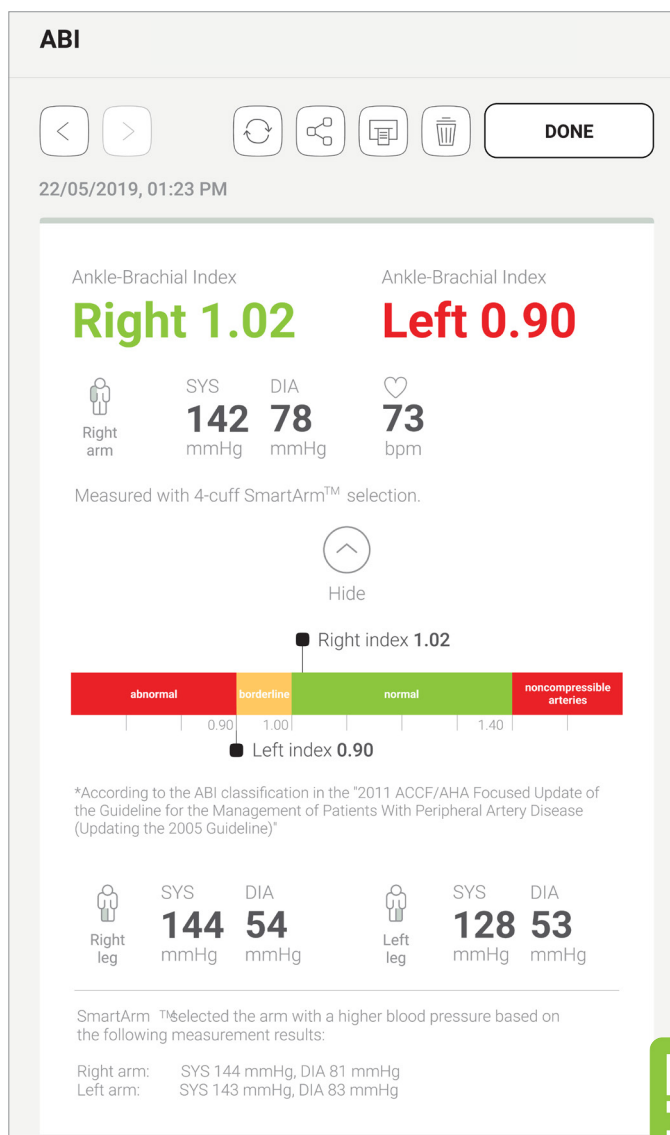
ABI

DONE

22/05/2019, 01:23 PM

Ankle-Brachial Index
Right 1.02

Ankle-Brachial Index
Left 0.90

Right arm

SYS
142
mmHg

DIA
78
mmHg

73
bpm

Measured with 4-cuff SmartArm$^{TM}$ selection.

Hide

Right index 1.02

| abnormal | borderline | normal | noncompressible arteries |
|---|---|---|---|

0.90 1.00 1.40

Left index 0.90

*According to the ABI classification in the "2011 ACCF/AHA Focused Update of the Guideline for the Management of Patients With Peripheral Artery Disease (Updating the 2005 Guideline)"

Right leg

SYS
144
mmHg

DIA
54
mmHg

Left leg

SYS
128
mmHg

DIA
53
mmHg

SmartArm $^{TM}$selected the arm with a higher blood pressure based on the following measurement results:

Right arm: SYS 144 mmHg, DIA 81 mmHg
Left arm: SYS 143 mmHg, DIA 83 mmHg